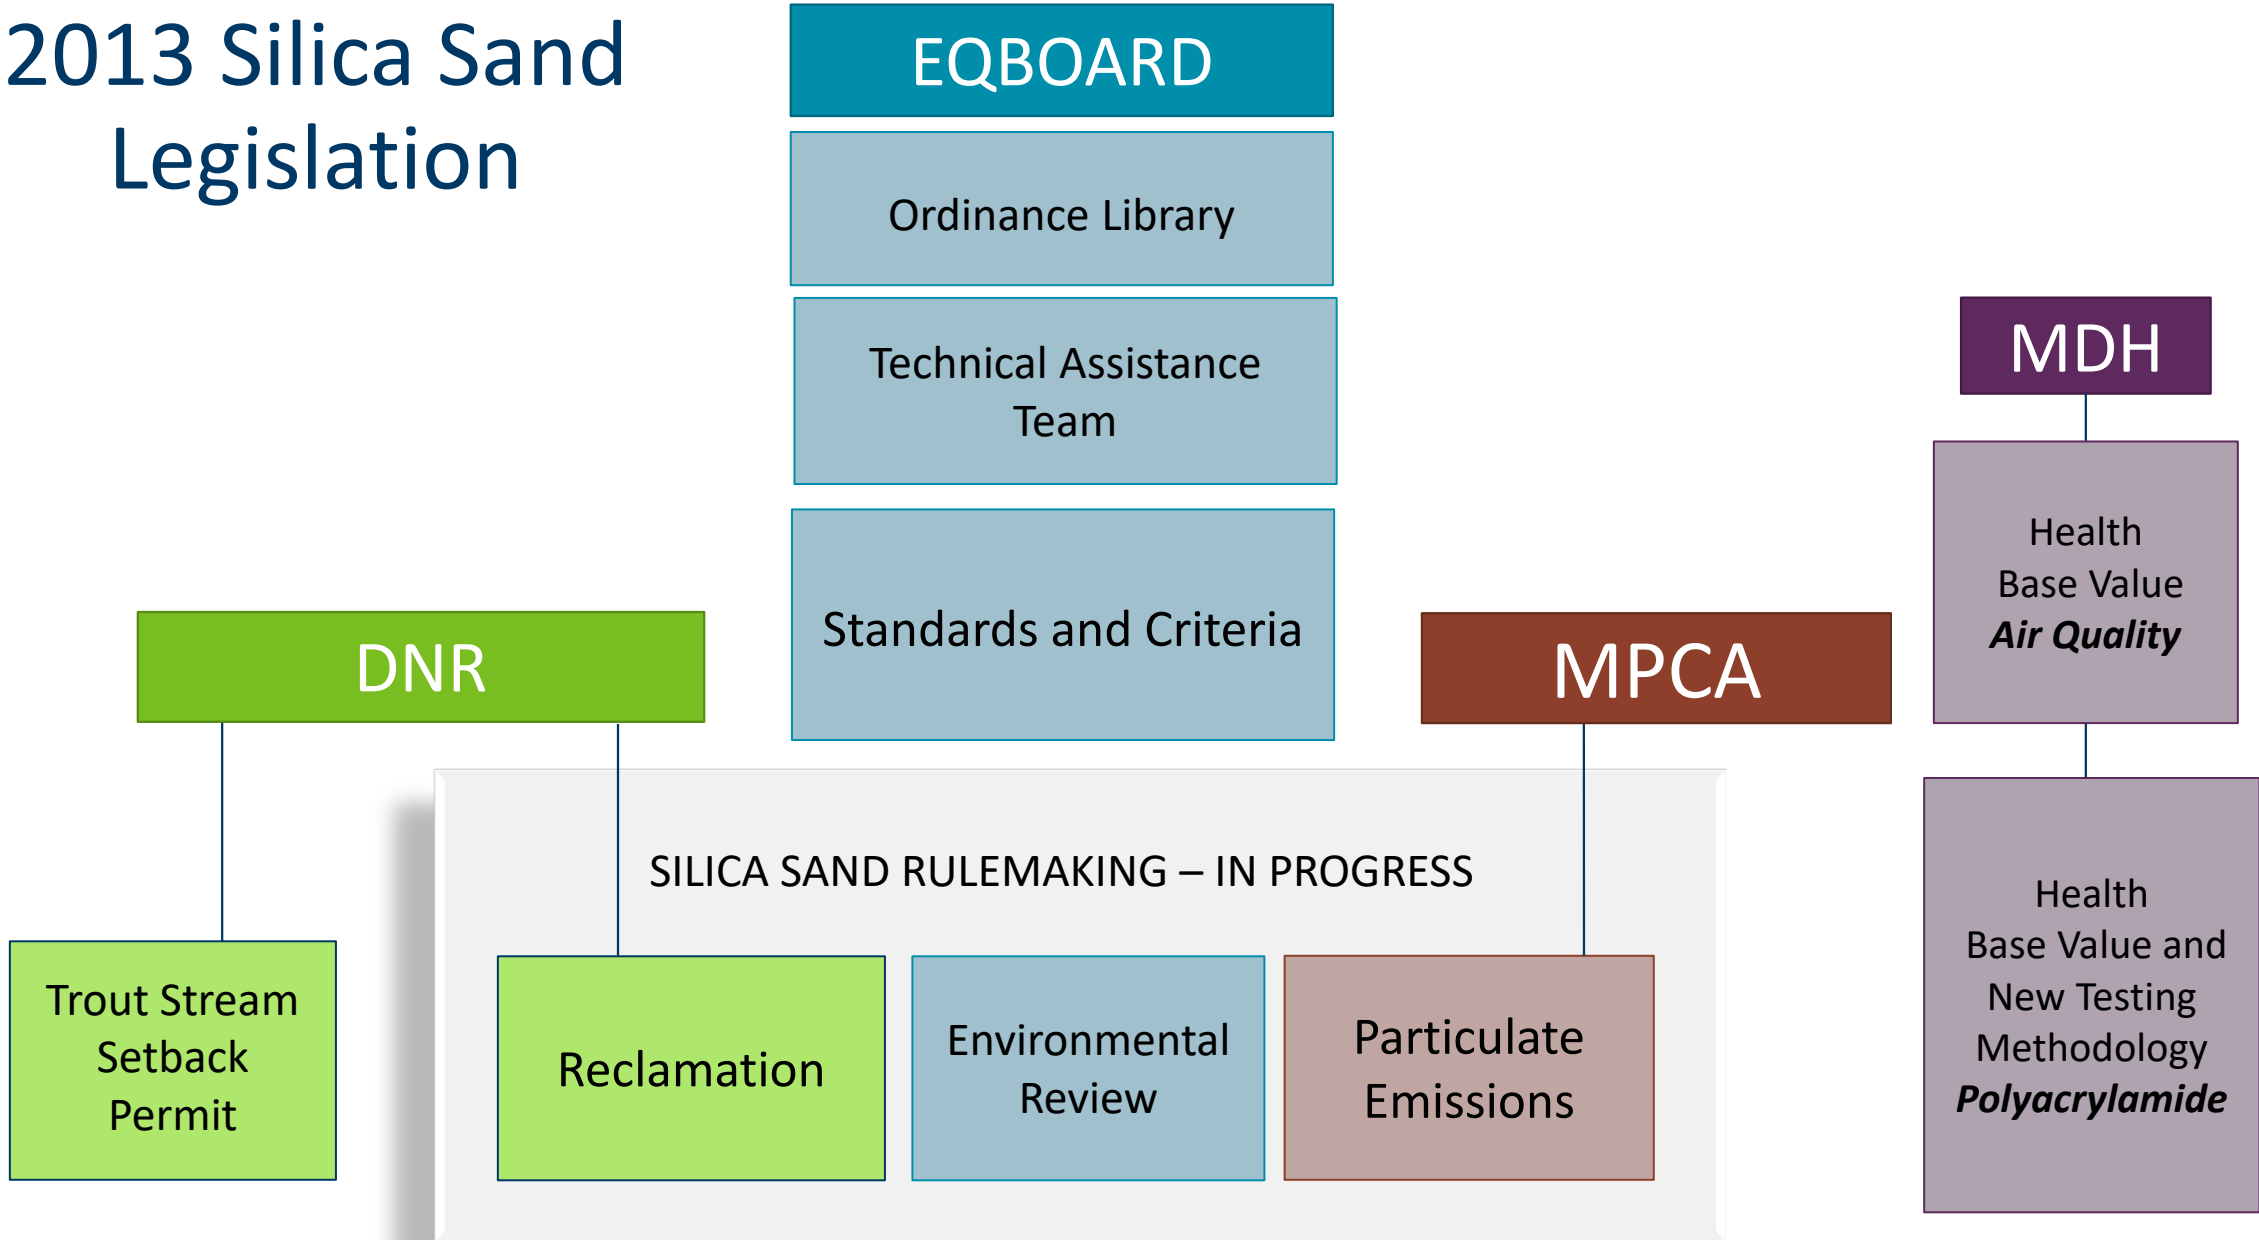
2013 Silica Sand Legislation

EQBOARD

Ordinance Library

Technical Assistance Team

Standards and Criteria

MDH

Health Base Value *Air Quality*

DNR

MPCA

Health Base Value and New Testing Methodology ***Polyacrylamide***

SILICA SAND RULEMAKING – IN PROGRESS

Trout Stream Setback Permit

Reclamation

Environmental Review

Particulate Emissions